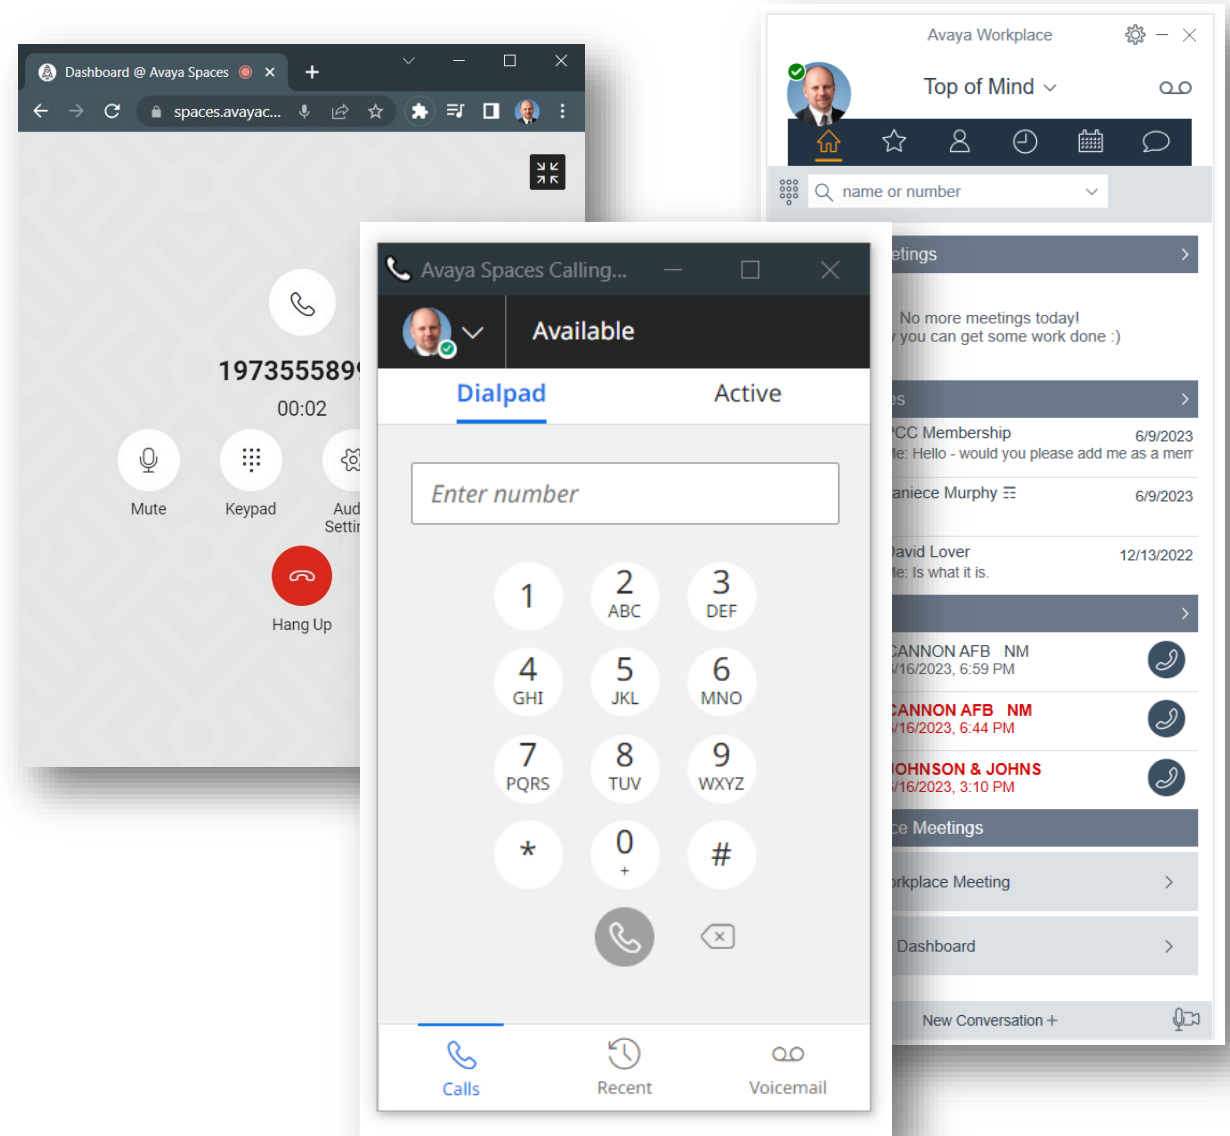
Dashboard @ Avaya Spaces

spaces.avayac...

197355589

00:02

Mute

Keypad

Aud Setti

Hang Up

Avaya Spaces Calling...

Available

Dialpad

Active

Enter number

1

2 ABC

3 DEF

4 GHI

5 JKL

6 MNO

7 PQRS

8 TUV

9 WXYZ

*

0 +

#

Calls

Recent

Voicemail

Avaya Workplace

Top of Mind

name or number

etings

No more meetings today!
you can get some work done :)

es

CC Membership 6/9/2023
e: Hello - would you please add me as a mem

aniece Murphy 6/9/2023

avid Lover 12/13/2022
e: Is what it is.

CANNON AFB NM
/16/2023, 6:59 PM

CANNON AFB NM
/16/2023, 6:44 PM

OHNSON & JOHNS
/16/2023, 3:10 PM

ce Meetings

rkplace Meeting

Dashboard

New Conversation +